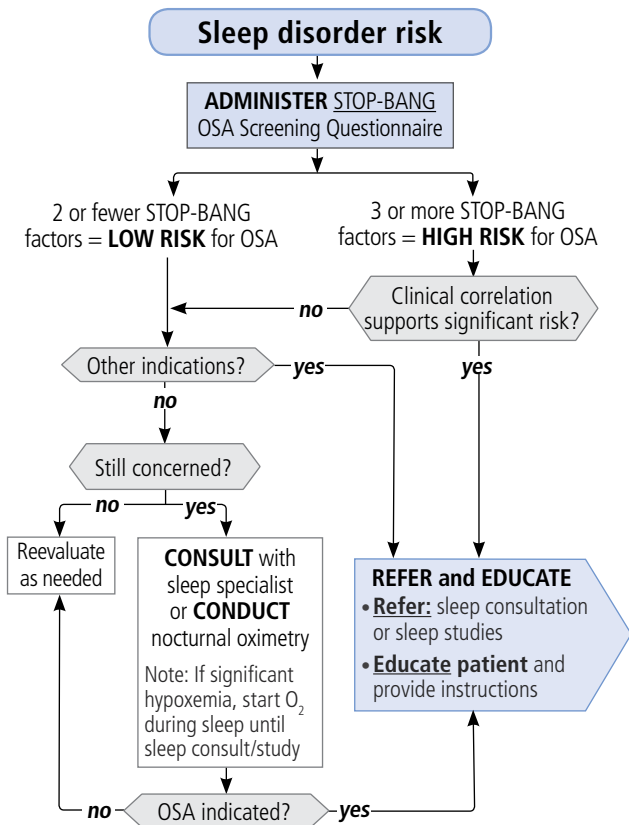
Sleep disorder risk

ADMINISTER STOP-BANG OSA Screening Questionnaire

2 or fewer STOP-BANG factors = LOW RISK for OSA

3 or more STOP-BANG factors = HIGH RISK for OSA

Clinical correlation supports significant risk?

no

yes

Other indications?

yes

no

Still concerned?

no

yes

Reevaluate as needed

CONSULT with sleep specialist or CONDUCT nocturnal oximetry

Note: If significant hypoxemia, start $O_2$ during sleep until sleep consult/study

REFER and EDUCATE
• Refer: sleep consultation or sleep studies
• Educate patient and provide instructions

no

OSA indicated?

yes